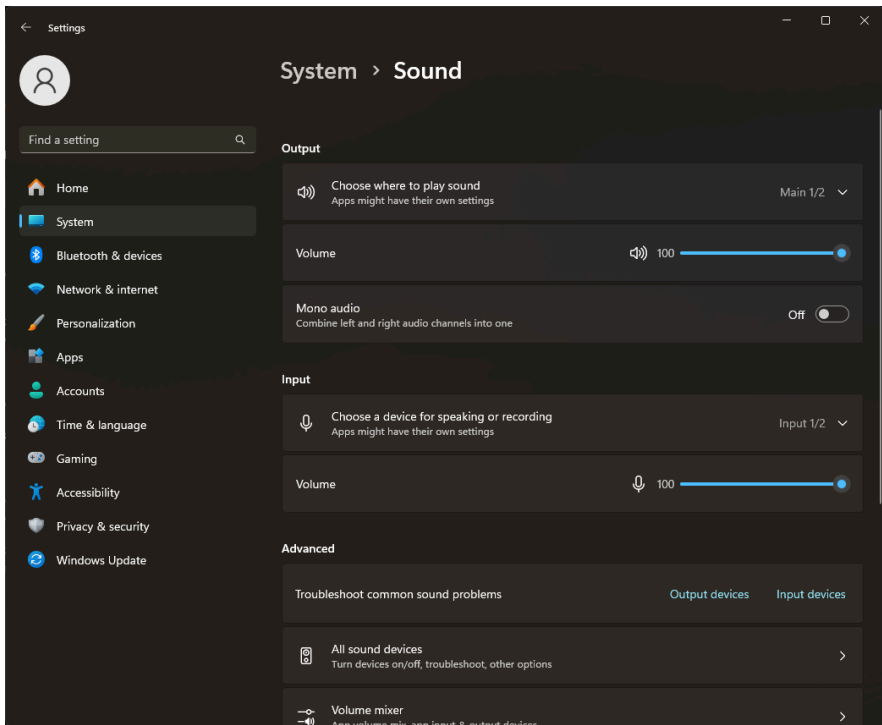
Settings

Find a setting

Home
System
Bluetooth & devices
Network & internet
Personalization
Apps
Accounts
Time & language
Gaming
Accessibility
Privacy & security
Windows Update

System › Sound

Output

Choose where to play sound
Apps might have their own settings
Main 1/2

Volume
100

Mono audio
Combine left and right audio channels into one
Off

Input

Choose a device for speaking or recording
Apps might have their own settings
Input 1/2

Volume
100

Advanced

Troubleshoot common sound problems
Output devices
Input devices

All sound devices
Turn devices on/off, troubleshoot, other options

Volume mixer
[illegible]